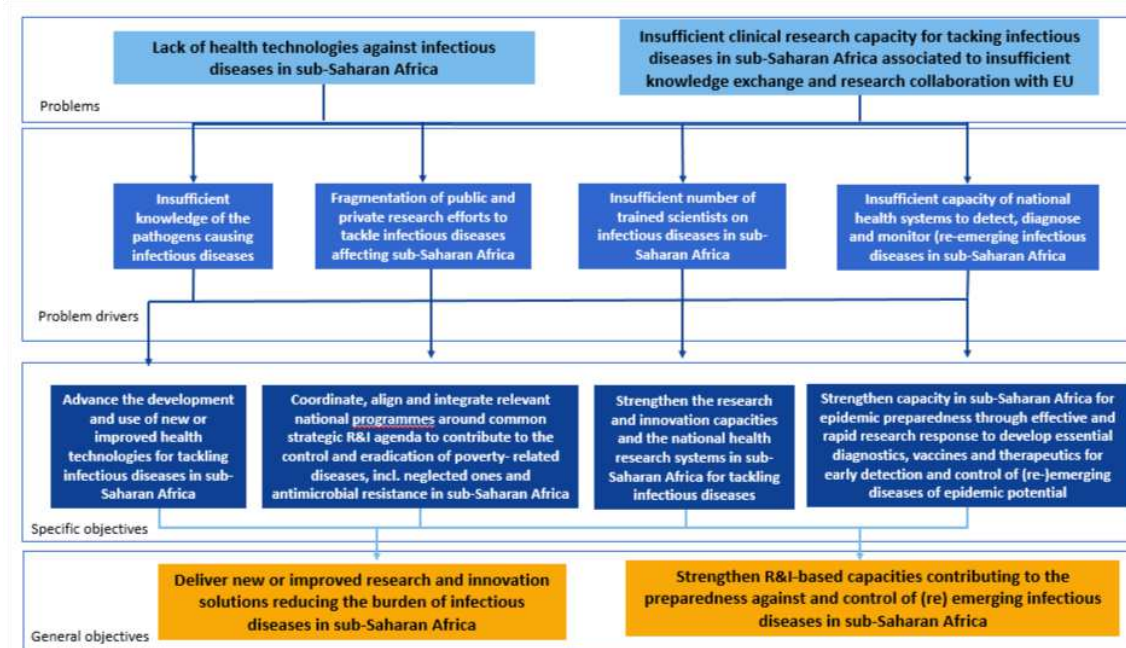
Lack of health technologies against infectious diseases in sub-Saharan Africa

Insufficient clinical research capacity for tacking infectious diseases in sub-Saharan Africa associated to insufficient knowledge exchange and research collaboration with EU

Problems

Insufficient knowledge of the pathogens causing infectious diseases

Fragmentation of public and private research efforts to tackle infectious diseases affecting sub-Saharan Africa

Insufficient number of trained scientists on infectious diseases in sub-Saharan Africa

Insufficient capacity of national health systems to detect, diagnose and monitor (re-emerging infectious diseases in sub-Saharan Africa

Problem drivers

Advance the development and use of new or improved health technologies for tackling infectious diseases in sub-Saharan Africa

Coordinate, align and integrate relevant national programmes around common strategic R&I agenda to contribute to the control and eradication of poverty- related diseases, incl. neglected ones and antimicrobial resistance in sub-Saharan Africa

Strengthen the research and innovation capacities and the national health research systems in sub-Saharan Africa for tackling infectious diseases

Strengthen capacity in sub-Saharan Africa for epidemic preparedness through effective and rapid research response to develop essential diagnostics, vaccines and therapeutics for early detection and control of (re-)emerging diseases of epidemic potential

Specific objectives

Deliver new or improved research and innovation solutions reducing the burden of infectious diseases in sub-Saharan Africa

Strengthen R&I-based capacities contributing to the preparedness against and control of (re) emerging infectious diseases in sub-Saharan Africa

General objectives